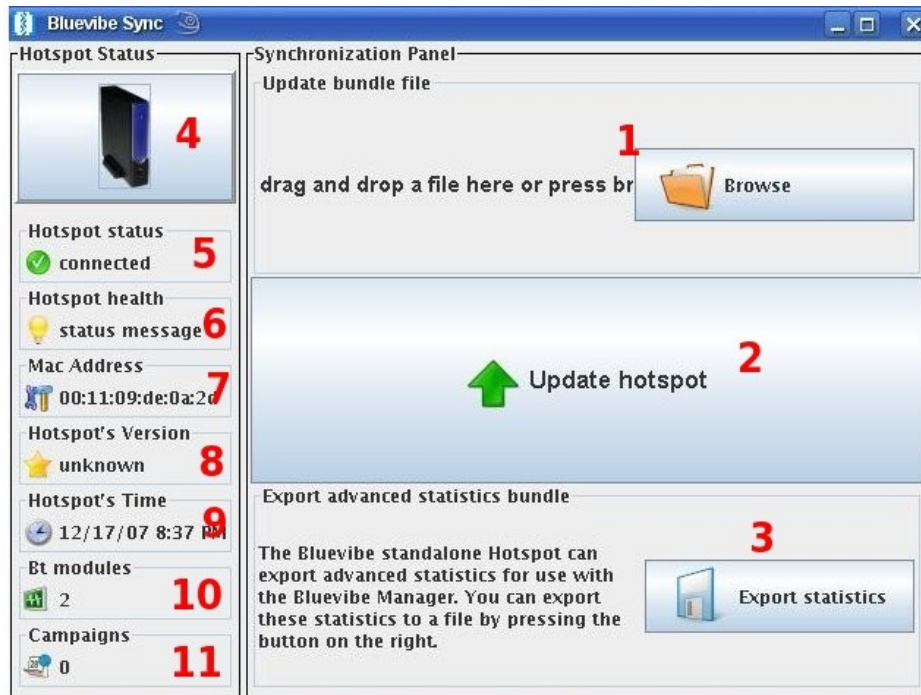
Bluevibe Sync

Hotspot Status

4

Hotspot status
connected
5

Hotspot health
status message
6

Mac Address
00:11:09:de:0a:2d
7

Hotspot's Version
unknown
8

Hotspot's Time
12/17/07 8:37 PM
9

Bt modules
2
10

Campaigns
0
11

Synchronization Panel

Update bundle file

drag and drop a file here or press br

1

Browse

Update hotspot

2

Export advanced statistics bundle

The Bluevibe standalone Hotspot can export advanced statistics for use with the Bluevibe Manager. You can export these statistics to a file by pressing the button on the right.

3

Export statistics